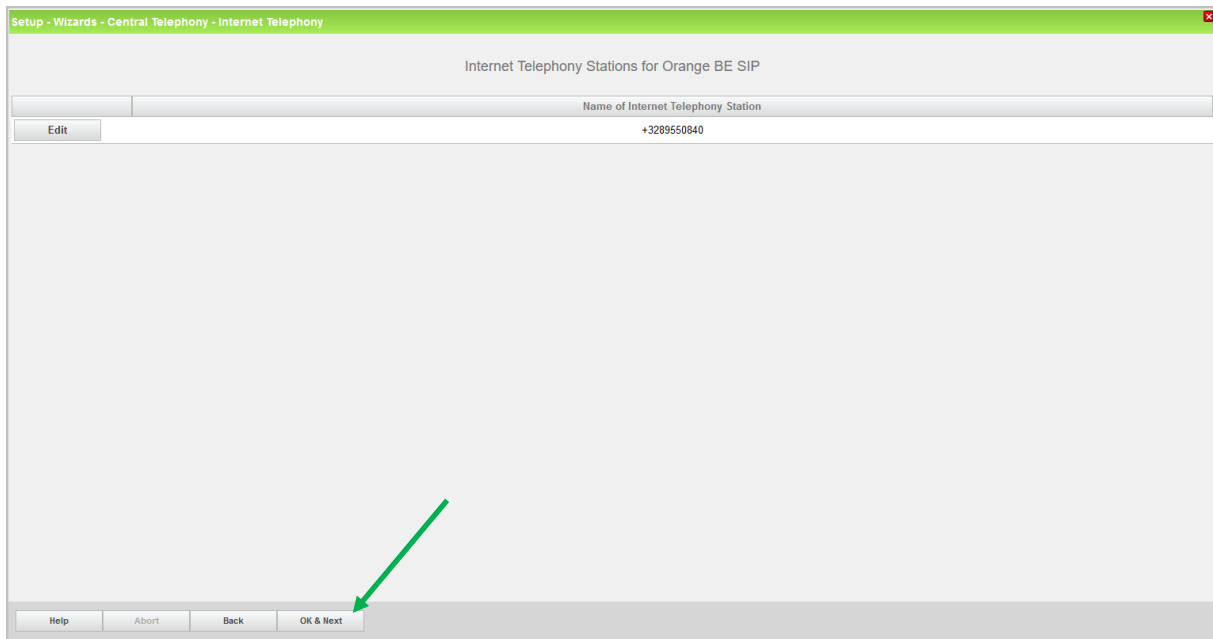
Setup - Wizards - Central Telephony - Internet Telephony

Internet Telephony Stations for Orange BE SIP

| | Name of Internet Telephony Station |
|---|---|
| Edit | +3289550840 |

Help Abort Back OK & Next